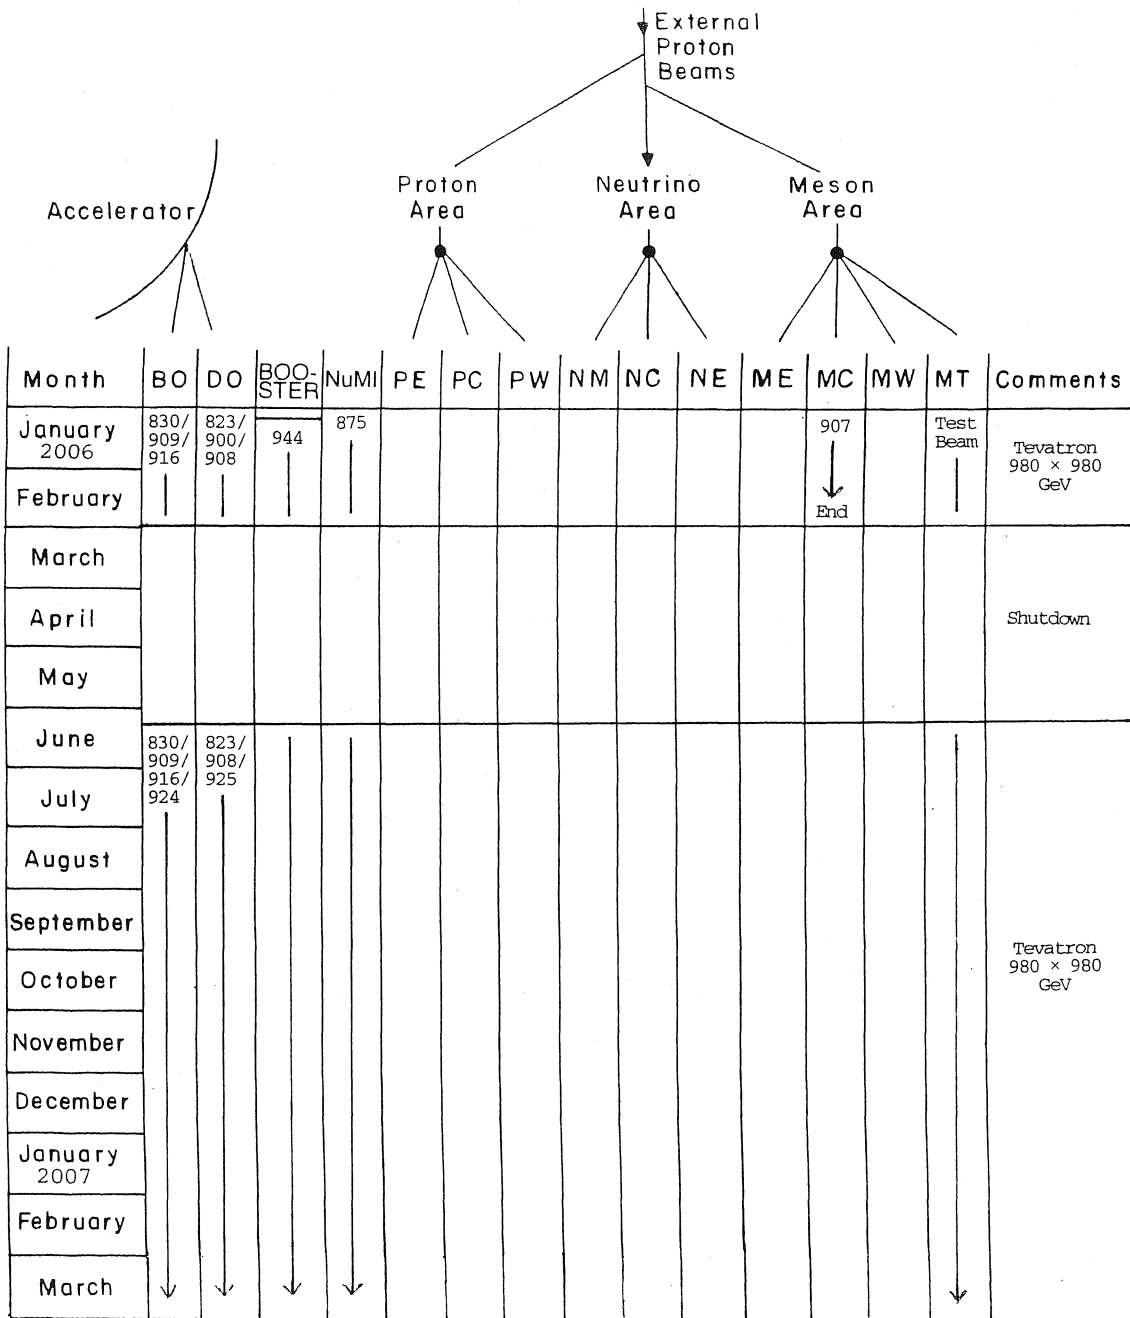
External Proton Beams

Accelerator

Proton Area

Neutrino Area

Meson Area

| Month | BO | DO | BOOSTER | NuMI | PE | PC | PW | NM | NC | NE | ME | MC | MW | MT | Comments |
|---|---|---|---|---|---|---|---|---|---|---|---|---|---|---|---|
| January 2006 | 830/909/916 | 823/900/908 | 944 | 875 | | | | | | | | 907 | | Test Beam | Tevatron 980 × 980 GeV |
| February | | | | | | | | | | | | End | | | |
| March | | | | | | | | | | | | | | | |
| April | | | | | | | | | | | | | | | Shutdown |
| May | | | | | | | | | | | | | | | |
| June | 830/909/916/924 | 823/908/925 | | | | | | | | | | | | | |
| July | | | | | | | | | | | | | | | |
| August | | | | | | | | | | | | | | | |
| September | | | | | | | | | | | | | | | Tevatron 980 × 980 GeV |
| October | | | | | | | | | | | | | | | |
| November | | | | | | | | | | | | | | | |
| December | | | | | | | | | | | | | | | |
| January 2007 | | | | | | | | | | | | | | | |
| February | | | | | | | | | | | | | | | |
| March | | | | | | | | | | | | | | | |